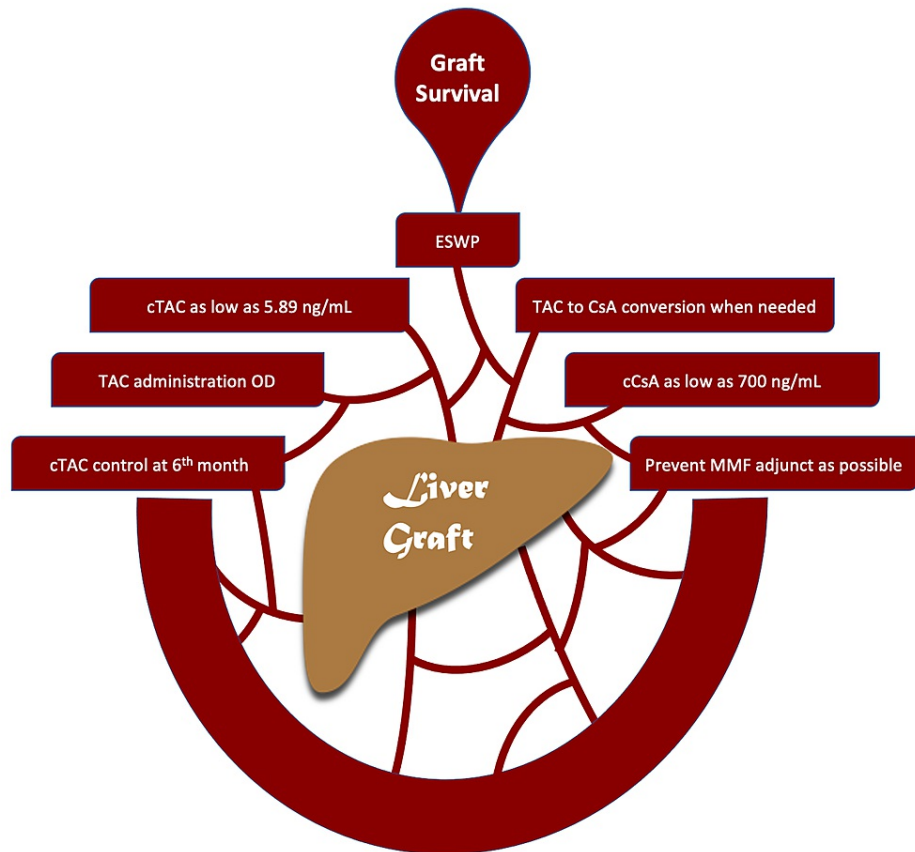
Graft Survival

ESWP

cTAC as low as 5.89 ng/mL

TAC to CsA conversion when needed

TAC administration OD

cCsA as low as 700 ng/mL

cTAC control at 6$^{th}$ month

Prevent MMF adjunct as possible

Liver Graft